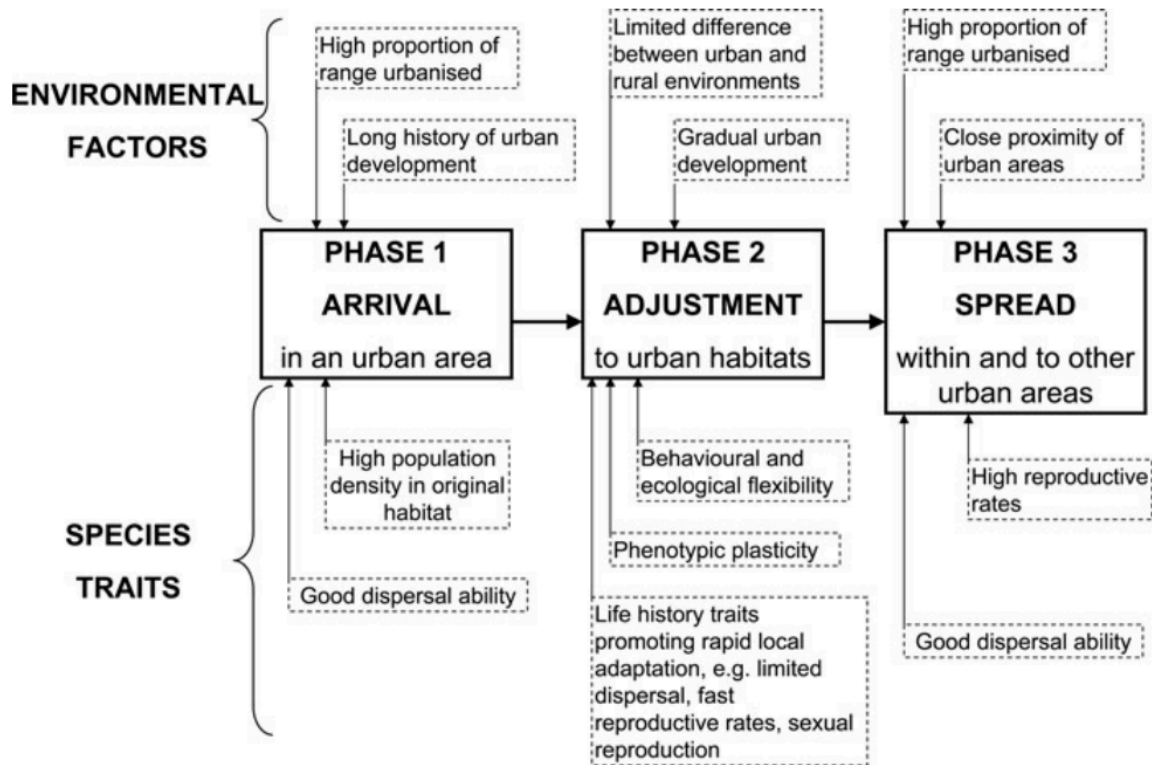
ENVIRONMENTAL FACTORS

High proportion of range urbanised

Long history of urban development

Limited difference between urban and rural environments

Gradual urban development

High proportion of range urbanised

Close proximity of urban areas

PHASE 1
ARRIVAL
in an urban area

PHASE 2
ADJUSTMENT
to urban habitats

PHASE 3
SPREAD
within and to other urban areas

SPECIES TRAITS

High population density in original habitat

Good dispersal ability

Behavioural and ecological flexibility

Phenotypic plasticity

Life history traits promoting rapid local adaptation, e.g. limited dispersal, fast reproductive rates, sexual reproduction

High reproductive rates

Good dispersal ability